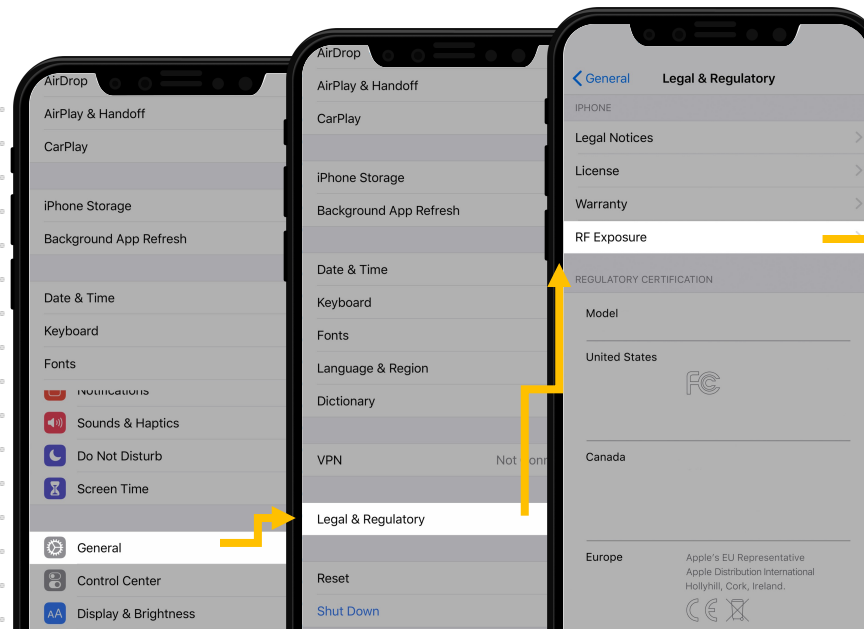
AirDrop

AirPlay & Handoff

CarPlay

iPhone Storage

Background App Refresh

Date & Time

Keyboard

Fonts

Notifications

Sounds & Haptics

Do Not Disturb

Screen Time

General

Control Center

Display & Brightness

AirDrop

AirPlay & Handoff

CarPlay

iPhone Storage

Background App Refresh

Date & Time

Keyboard

Fonts

Language & Region

Dictionary

VPN Not Conn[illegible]

Legal & Regulatory

Reset

Shut Down

General Legal & Regulatory

IPHONE

Legal Notices

License

Warranty

RF Exposure

REGULATORY CERTIFICATION

Model

United States

FC

Canada

Europe Apple's EU Representative Apple Distribution International Hollyhill, Cork, Ireland.

CE